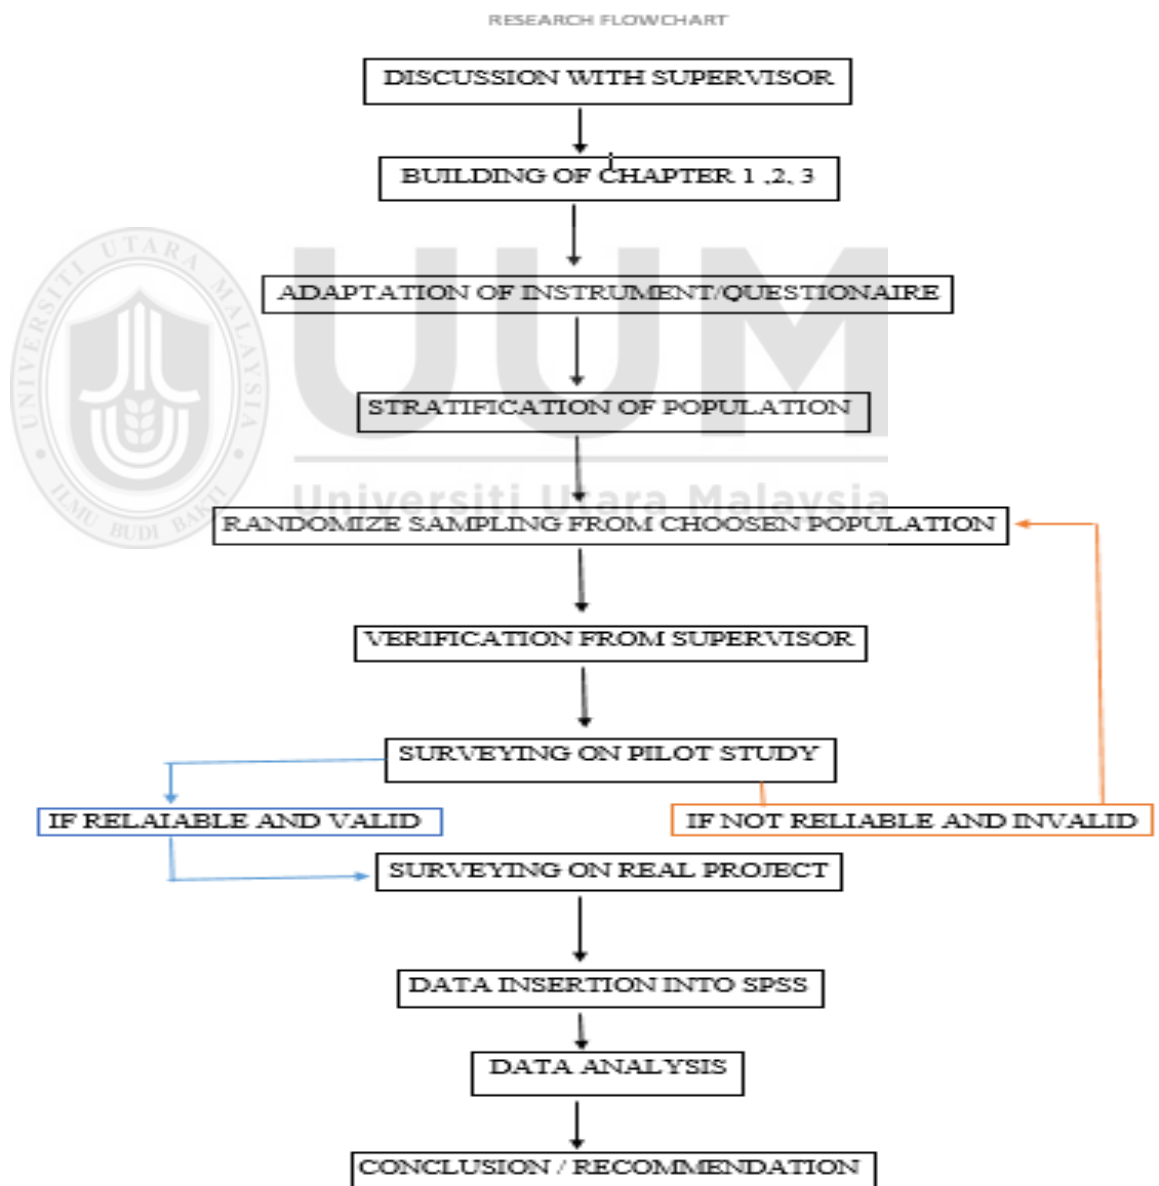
RESEARCH FLOWCHART

DISCUSSION WITH SUPERVISOR

BUILDING OF CHAPTER 1 ,2, 3

ADAPTATION OF INSTRUMENT/QUESTIONAIRE

STRATIFICATION OF POPULATION

RANDOMIZE SAMPLING FROM CHOOSEN POPULATION

VERIFICATION FROM SUPERVISOR

SURVEYING ON PILOT STUDY

IF RELAIABLE AND VALID

IF NOT RELIABLE AND INVALID

SURVEYING ON REAL PROJECT

DATA INSERTION INTO SPSS

DATA ANALYSIS

CONCLUSION / RECOMMENDATION

UNIVERSITI UTARA MALAYSIA

ILMU BUDI BAKTI

UUM

Universiti Utara Malaysia